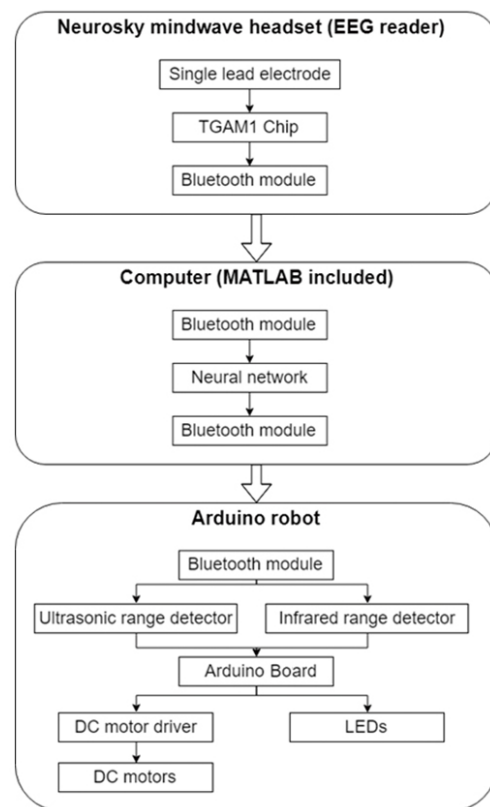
Neurosky mindwave headset (EEG reader)

Single lead electrode

TGAM1 Chip

Bluetooth module

Computer (MATLAB included)

Bluetooth module

Neural network

Bluetooth module

Arduino robot

Bluetooth module

Ultrasonic range detector

Infrared range detector

Arduino Board

DC motor driver

LEDs

DC motors